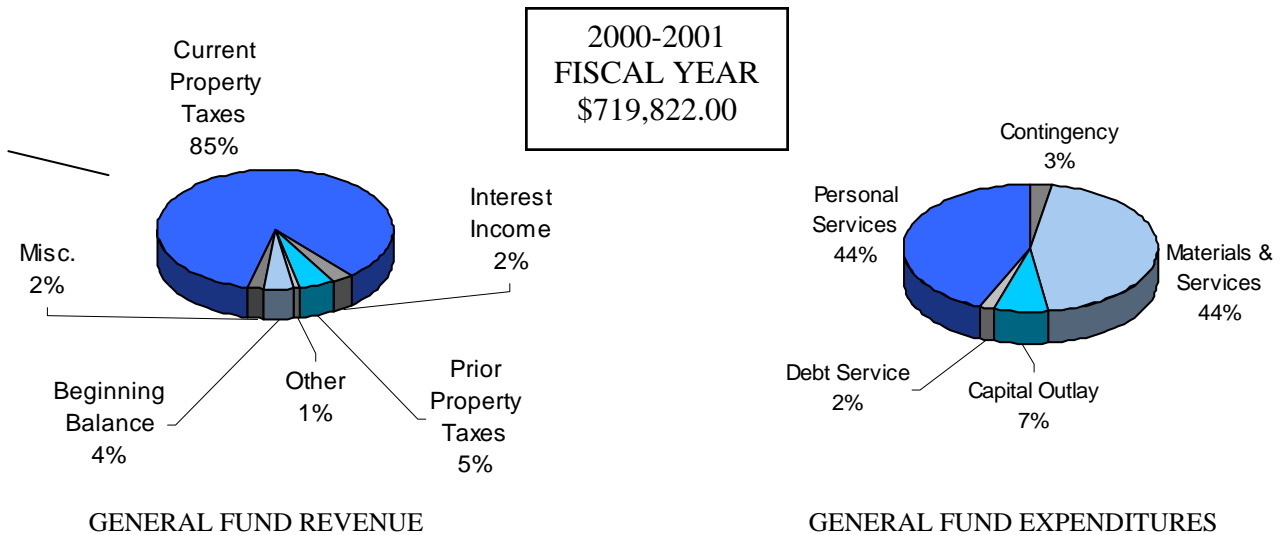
2000-2001
FISCAL YEAR
$719,822.00

Current Property Taxes 85%

Interest Income 2%

Misc. 2%

Beginning Balance 4%

Other 1%

Prior Property Taxes 5%

GENERAL FUND REVENUE

Contingency 3%

Personal Services 44%

Materials & Services 44%

Debt Service 2%

Capital Outlay 7%

GENERAL FUND EXPENDITURES